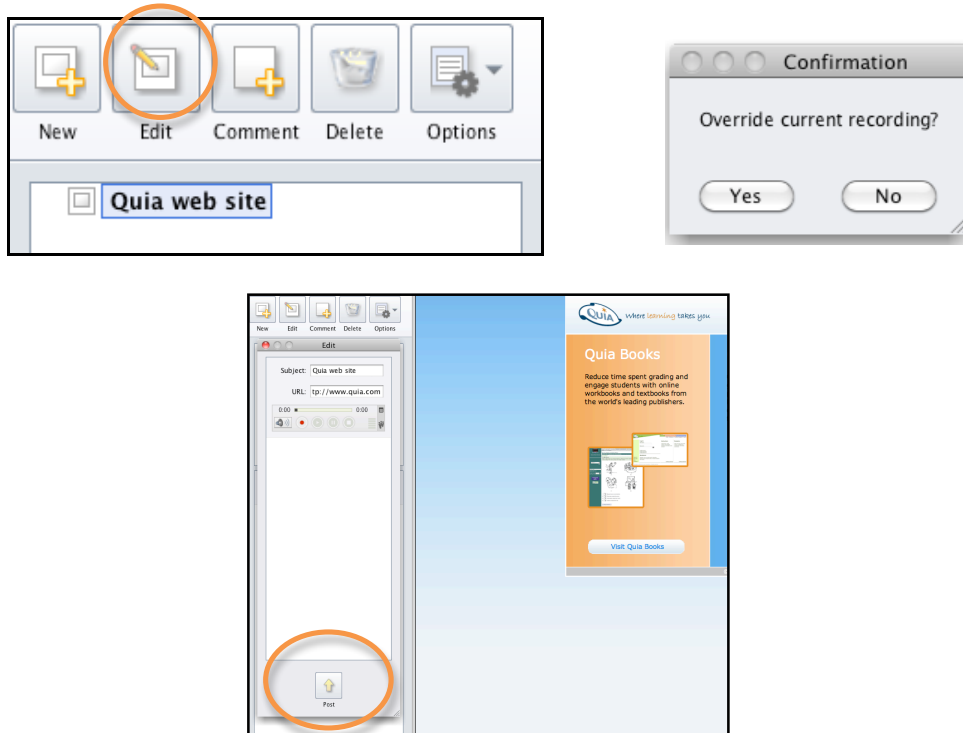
New Edit Comment Delete Options

Quia web site

Confirmation

Override current recording?

Yes No

New Edit Comment Delete Options

Edit

Subject: Quia web site

URL: tp://www.quia.com

0:00 0:00

Post

Quia Where learning takes you

Quia Books

Reduce time spent grading and engage students with online workbooks and textbooks from the world's leading publishers.

Visit Quia Books